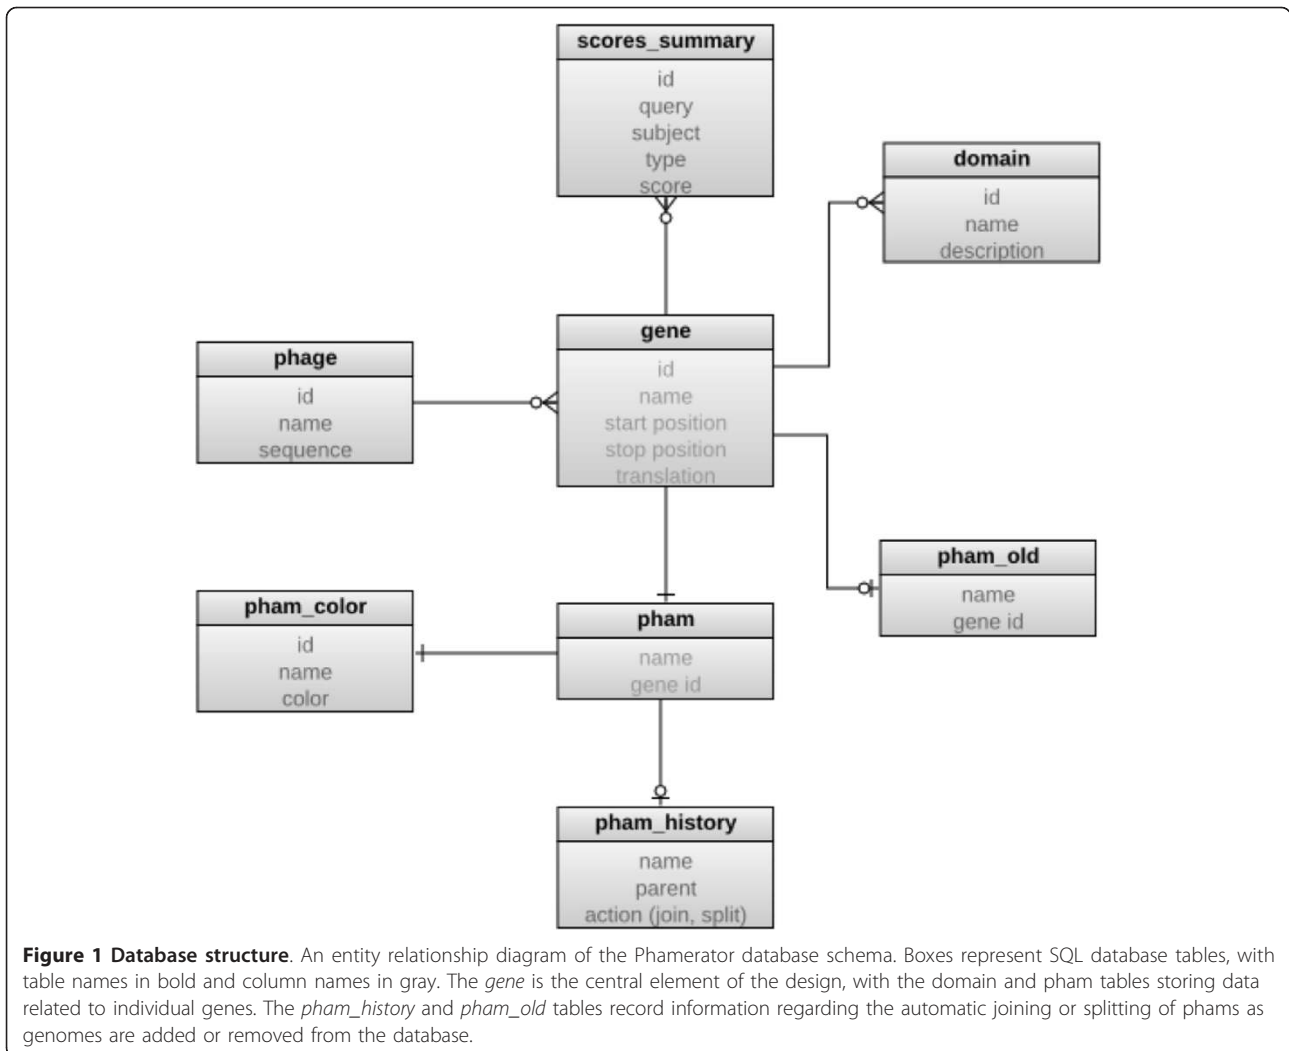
scores_summary
id
query
subject
type
score

domain
id
name
description

phage
id
name
sequence

gene
id
name
start position
stop position
translation

pham_old
name
gene id

pham_color
id
name
color

pham
name
gene id

pham_history
name
parent
action (join, split)

**Figure 1 Database structure**. An entity relationship diagram of the Phamerator database schema. Boxes represent SQL database tables, with table names in bold and column names in gray. The *gene* is the central element of the design, with the domain and pham tables storing data related to individual genes. The *pham_history* and *pham_old* tables record information regarding the automatic joining or splitting of phams as genomes are added or removed from the database.